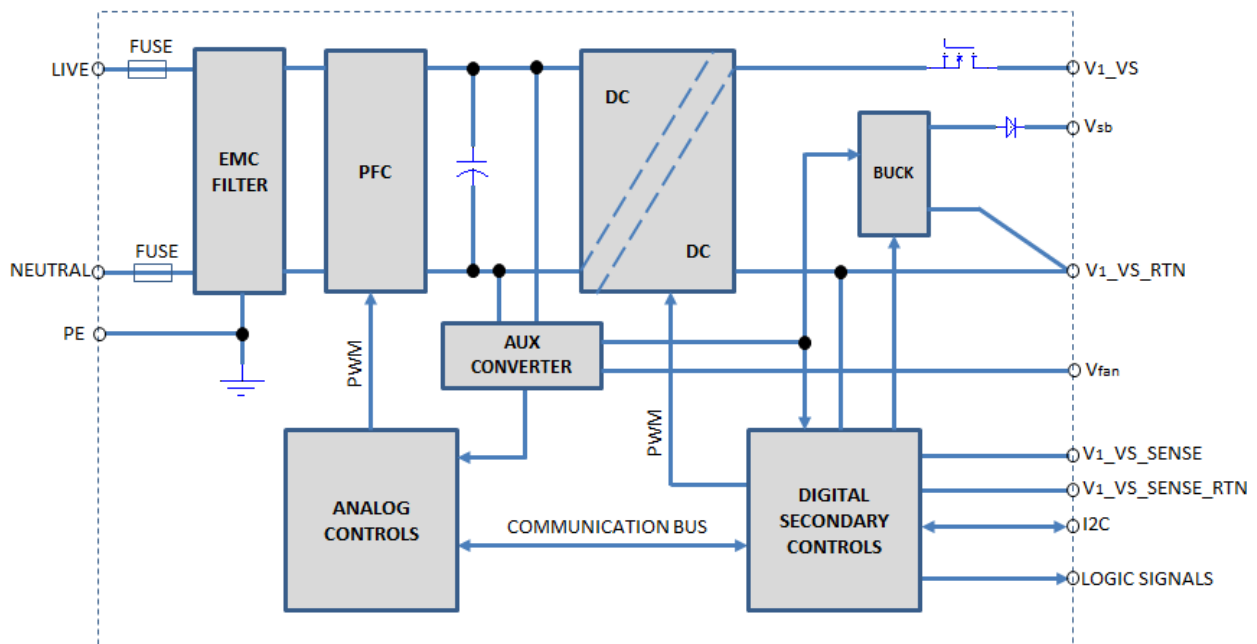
LIVE
FUSE
EMC FILTER
PFC
DC
DC
V1_VS
Vsb
BUCK
NEUTRAL
FUSE
V1_VS_RTN
PE
AUX CONVERTER
PWM
Vfan
PWM
V1_VS_SENSE
ANALOG CONTROLS
COMMUNICATION BUS
DIGITAL SECONDARY CONTROLS
V1_VS_SENSE_RTN
I2C
LOGIC SIGNALS